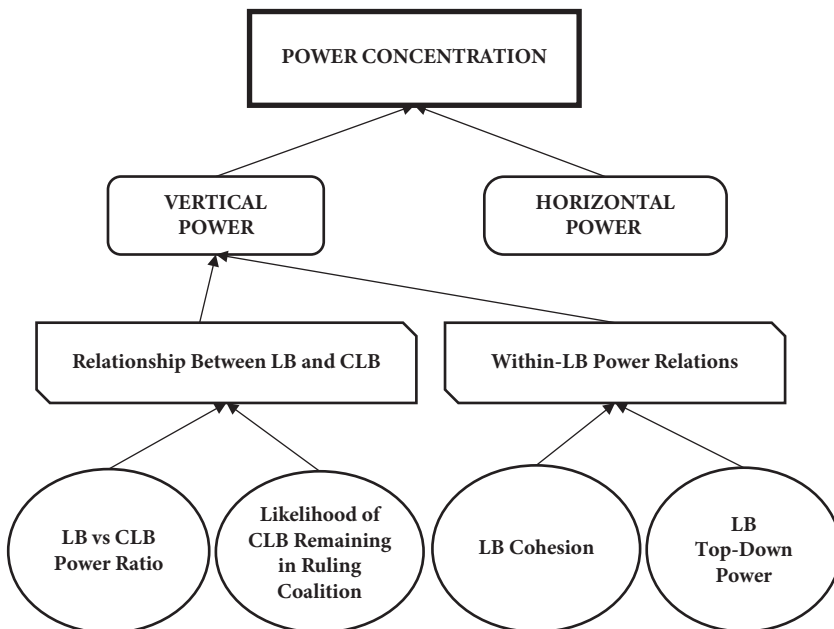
POWER CONCENTRATION

VERTICAL POWER

HORIZONTAL POWER

Relationship Between LB and CLB

Within-LB Power Relations

LB vs CLB Power Ratio

Likelihood of CLB Remaining in Ruling Coalition

LB Cohesion

LB Top-Down Power